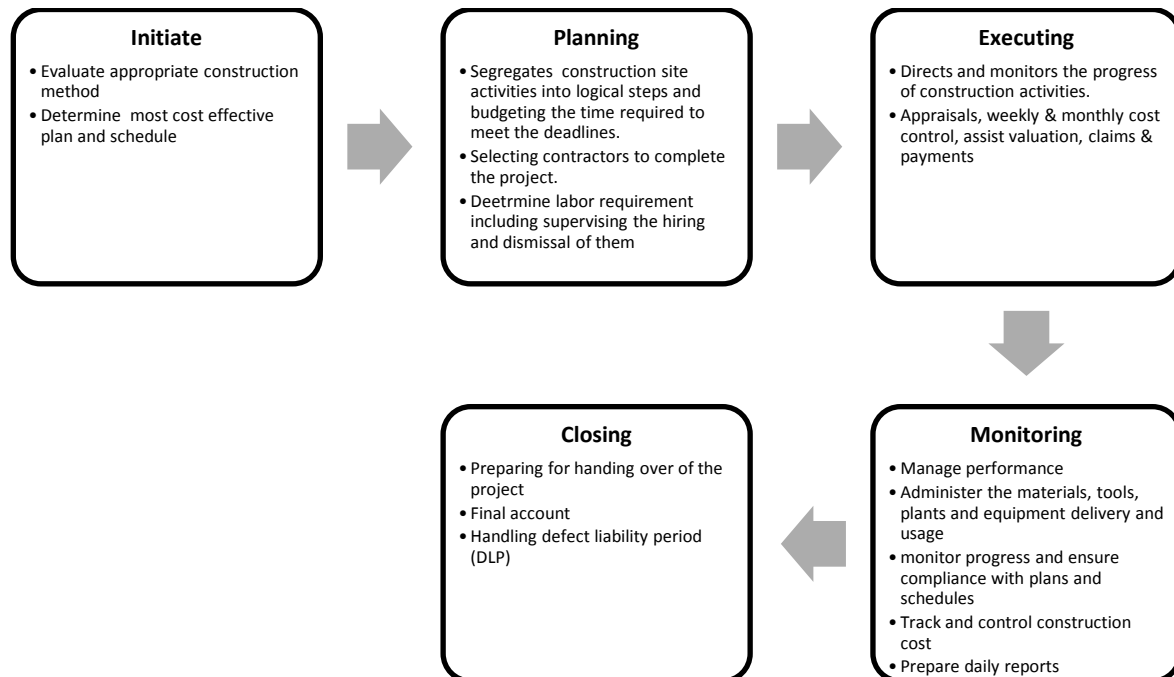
Initiate

• Evaluate appropriate construction method
• Determine most cost effective plan and schedule

Planning

• Segregates construction site activities into logical steps and budgeting the time required to meet the deadlines.
• Selecting contractors to complete the project.
• Deetrmine labor requirement including supervising the hiring and dismissal of them

Executing

• Directs and monitors the progress of construction activities.
• Appraisals, weekly & monthly cost control, assist valuation, claims & payments

Monitoring

• Manage performance
• Administer the materials, tools, plants and equipment delivery and usage
• monitor progress and ensure compliance with plans and schedules
• Track and control construction cost
• Prepare daily reports

Closing

• Preparing for handing over of the project
• Final account
• Handling defect liability period (DLP)